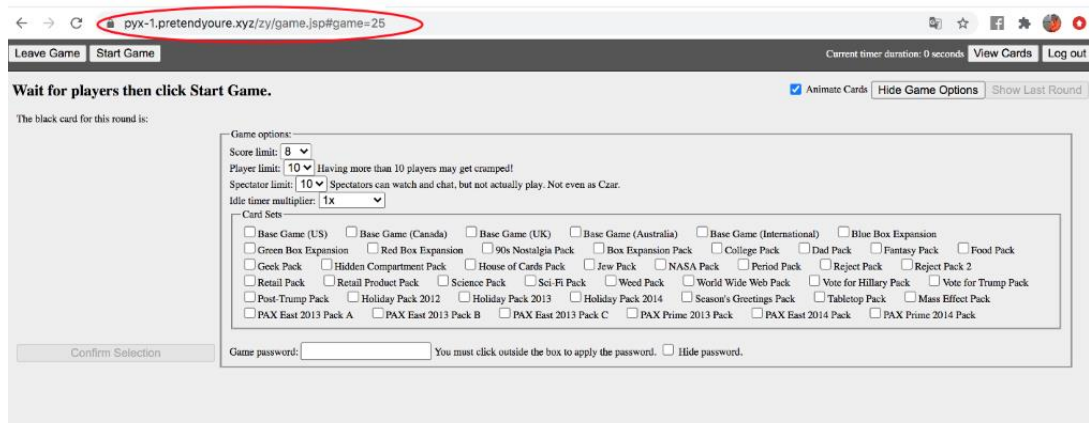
pyx-1.pretendyoure.xyz/zy/game.jsp#game=25

Leave Game Start Game

Current timer duration: 0 seconds View Cards Log out

Wait for players then click Start Game.

Animate Cards Hide Game Options Show Last Round

The black card for this round is:

Game options:

Score limit: 8

Player limit: 10 Having more than 10 players may get cramped!

Spectator limit: 10 Spectators can watch and chat, but not actually play. Not even as Czar.

Idle timer multiplier: 1x

Card Sets

Base Game (US) Base Game (Canada) Base Game (UK) Base Game (Australia) Base Game (International) Blue Box Expansion Green Box Expansion Red Box Expansion 90s Nostalgia Pack Box Expansion Pack College Pack Dad Pack Fantasy Pack Food Pack Geek Pack Hidden Compartment Pack House of Cards Pack Jew Pack NASA Pack Period Pack Reject Pack Reject Pack 2 Retail Pack Retail Product Pack Science Pack Sci-Fi Pack Weed Pack World Wide Web Pack Vote for Hillary Pack Vote for Trump Pack Post-Trump Pack Holiday Pack 2012 Holiday Pack 2013 Holiday Pack 2014 Season's Greetings Pack Tabletop Pack Mass Effect Pack PAX East 2013 Pack A PAX East 2013 Pack B PAX East 2013 Pack C PAX Prime 2013 Pack PAX East 2014 Pack PAX Prime 2014 Pack

Confirm Selection

Game password: You must click outside the box to apply the password. Hide password.